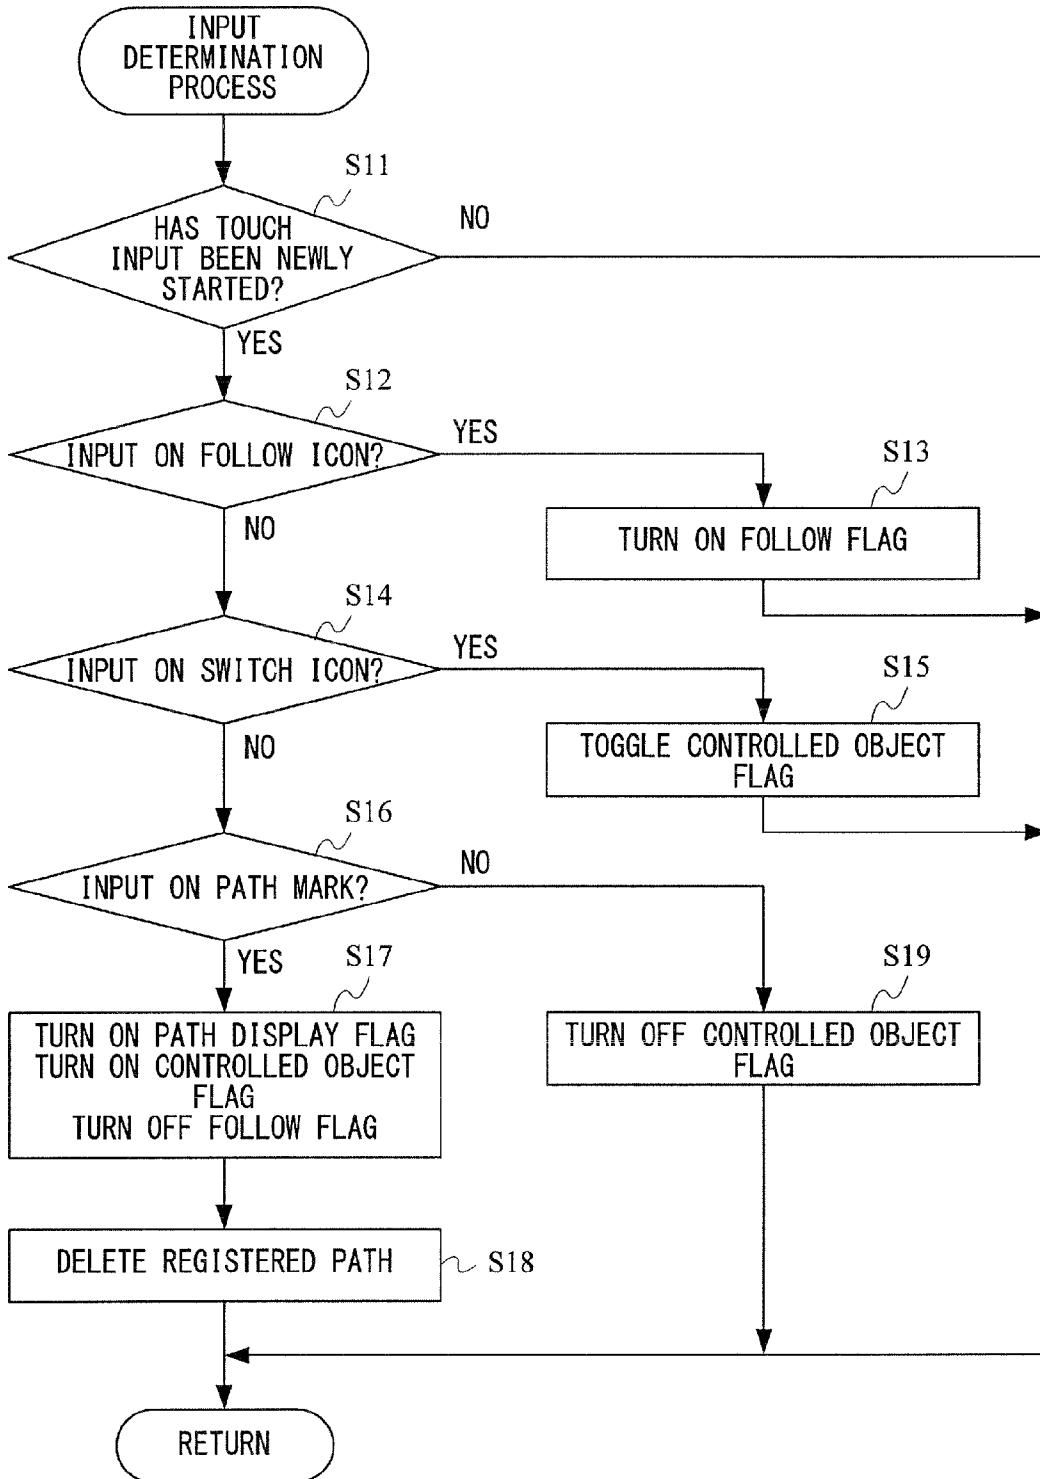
INPUT DETERMINATION PROCESS

S11

HAS TOUCH INPUT BEEN NEWLY STARTED?

NO

YES

S12

INPUT ON FOLLOW ICON?

YES

S13

TURN ON FOLLOW FLAG

NO

S14

INPUT ON SWITCH ICON?

YES

S15

TOGGLE CONTROLLED OBJECT FLAG

NO

S16

INPUT ON PATH MARK?

NO

YES

S17

TURN ON PATH DISPLAY FLAG
TURN ON CONTROLLED OBJECT FLAG
TURN OFF FOLLOW FLAG

S19

TURN OFF CONTROLLED OBJECT FLAG

DELETE REGISTERED PATH

S18

RETURN